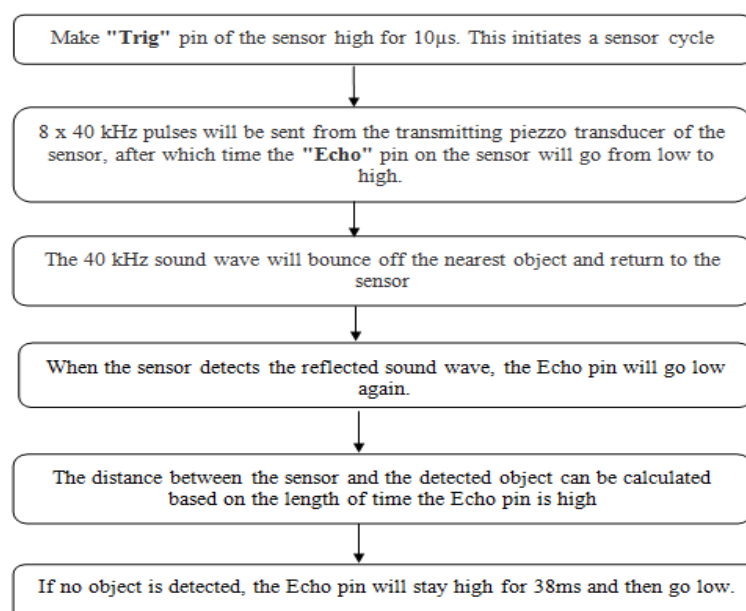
Make "Trig" pin of the sensor high for 10µs. This initiates a sensor cycle

8 x 40 kHz pulses will be sent from the transmitting piezzo transducer of the sensor, after which time the "Echo" pin on the sensor will go from low to high.

The 40 kHz sound wave will bounce off the nearest object and return to the sensor

When the sensor detects the reflected sound wave, the Echo pin will go low again.

The distance between the sensor and the detected object can be calculated based on the length of time the Echo pin is high

If no object is detected, the Echo pin will stay high for 38ms and then go low.